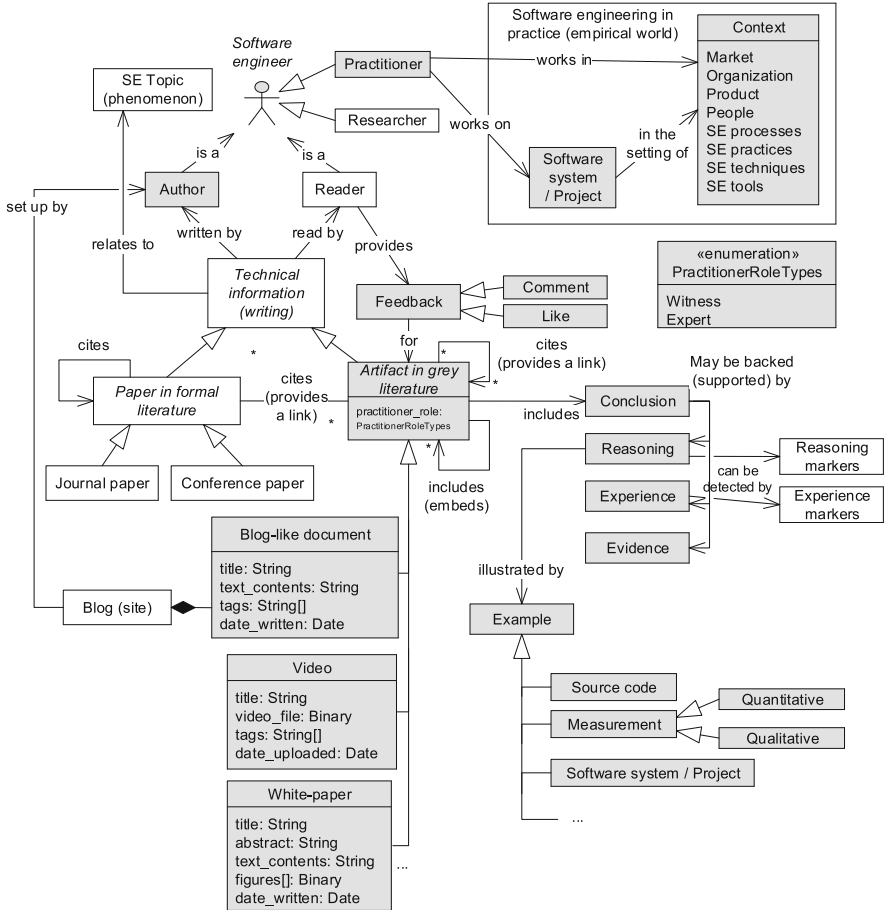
Software engineering in practice (empirical world)

Context

Market
Organization
Product
People
SE processes
SE practices
SE techniques
SE tools

Software engineer

Practitioner

works in

Researcher

works on

in the setting of

Software system / Project

SE Topic (phenomenon)

is a

is a

Author

Reader

set up by

relates to

written by

read by

provides

«enumeration»
PractitionerRoleTypes

Witness
Expert

Technical information (writing)

Feedback

Comment

Like

for

cites

*

cites (provides a link)

*

*

Paper in formal literature

cites (provides a link)

*

Artifact in grey literature

practitioner_role: PractitionerRoleTypes

May be backed (supported) by

includes

Conclusion

Reasoning

Reasoning markers

can be detected by

Experience

Experience markers

includes (embeds)

Evidence

Journal paper

Conference paper

Blog-like document

title: String
text_contents: String
tags: String[]
date_written: Date

illustrated by

Blog (site)

Example

Video

title: String
video_file: Binary
tags: String[]
date_uploaded: Date

Source code

Measurement

Quantitative

Qualitative

Software system / Project

...

White-paper

title: String
abstract: String
text_contents: String
figures[]: Binary
date_written: Date

...